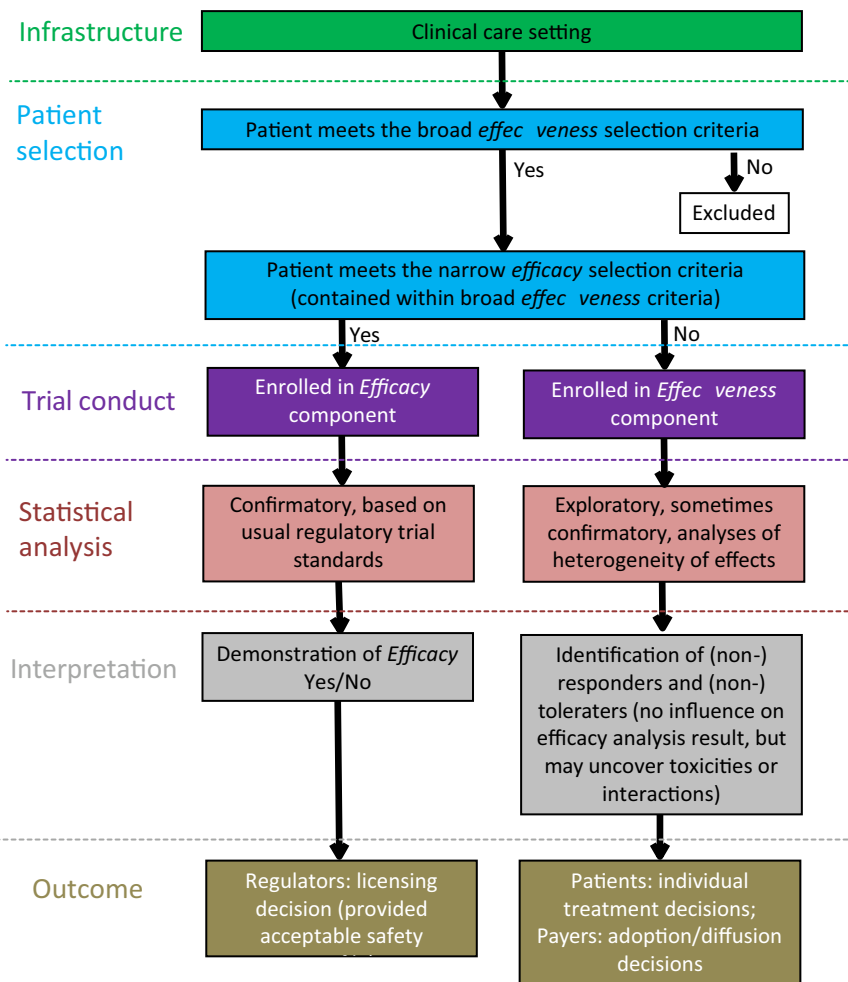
Infrastructure

Clinical care setting

Patient selection

Patient meets the broad *effec veness* selection criteria

Yes

No

Excluded

Patient meets the narrow *efficacy* selection criteria (contained within broad *effec veness* criteria)

Yes

No

Trial conduct

Enrolled in *Efficacy* component

Enrolled in *Effec veness* component

Statistical analysis

Confirmatory, based on usual regulatory trial standards

Exploratory, sometimes confirmatory, analyses of heterogeneity of effects

Interpretation

Demonstration of *Efficacy* Yes/No

Identification of (non-) responders and (non-) toleraters (no influence on efficacy analysis result, but may uncover toxicities or interactions)

Outcome

Regulators: licensing decision (provided acceptable safety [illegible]

Patients: individual treatment decisions; Payers: adoption/diffusion decisions